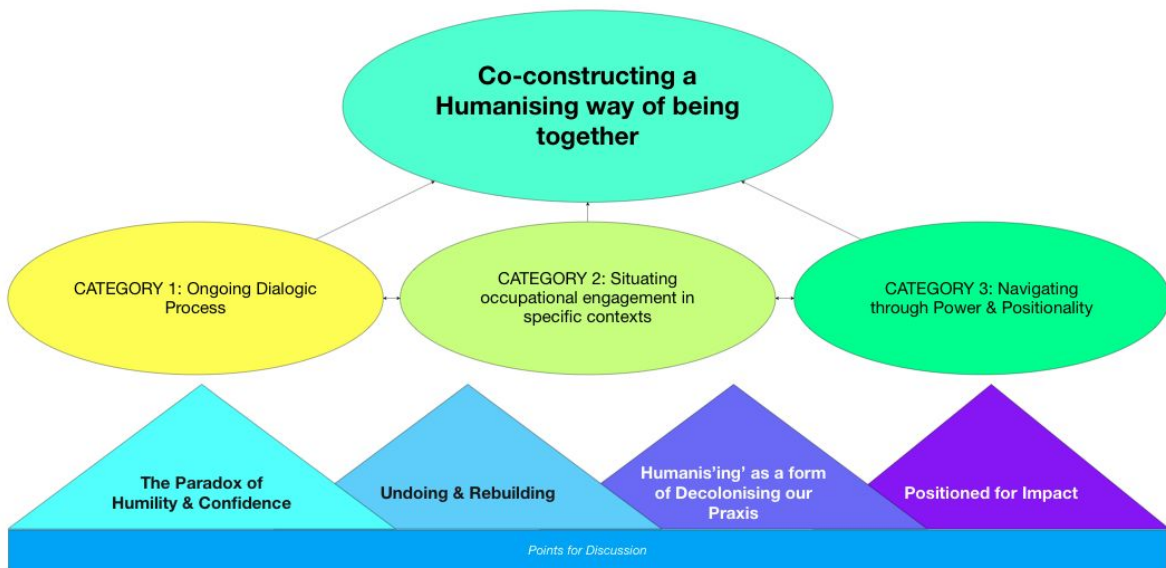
Co-constructing a Humanising way of being together

CATEGORY 1: Ongoing Dialogic Process

CATEGORY 2: Situating occupational engagement in specific contexts

CATEGORY 3: Navigating through Power & Positionality

The Paradox of Humility & Confidence

Undoing & Rebuilding

Humanis'ing' as a form of Decolonising our Praxis

Positioned for Impact

Points for Discussion